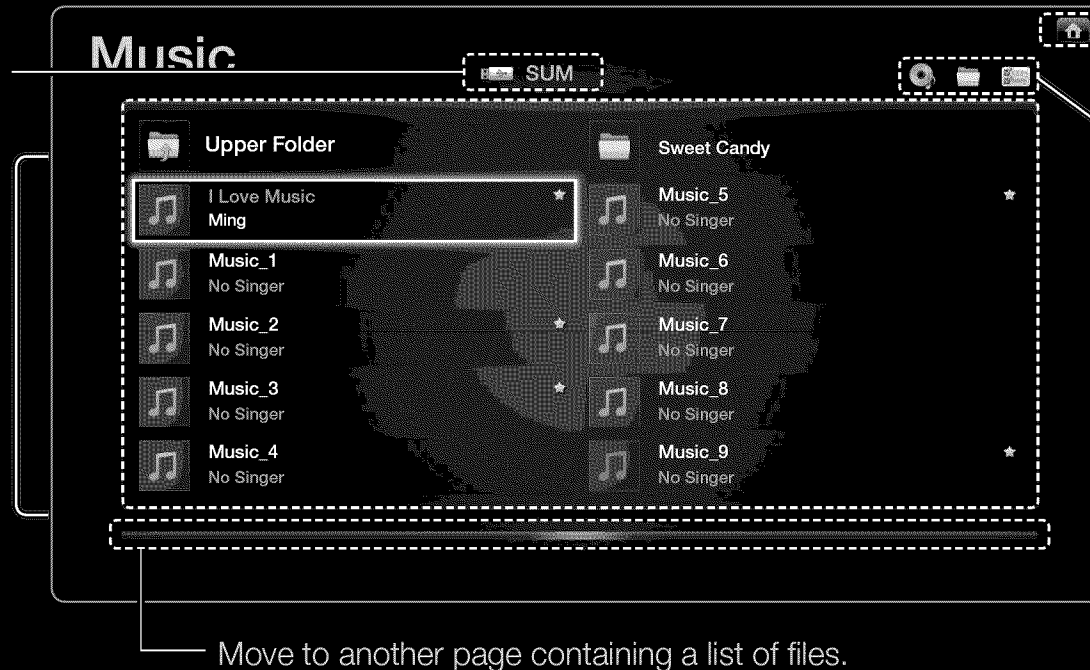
Music

SUM

Upper Folder

Sweet Candy

I Love Music
Ming

Music_5
No Singer

Music_1
No Singer

Music_6
No Singer

Music_2
No Singer

Music_7
No Singer

Music_3
No Singer

Music_8
No Singer

Music_4
No Singer

Music_9
No Singer

Move to another page containing a list of files.